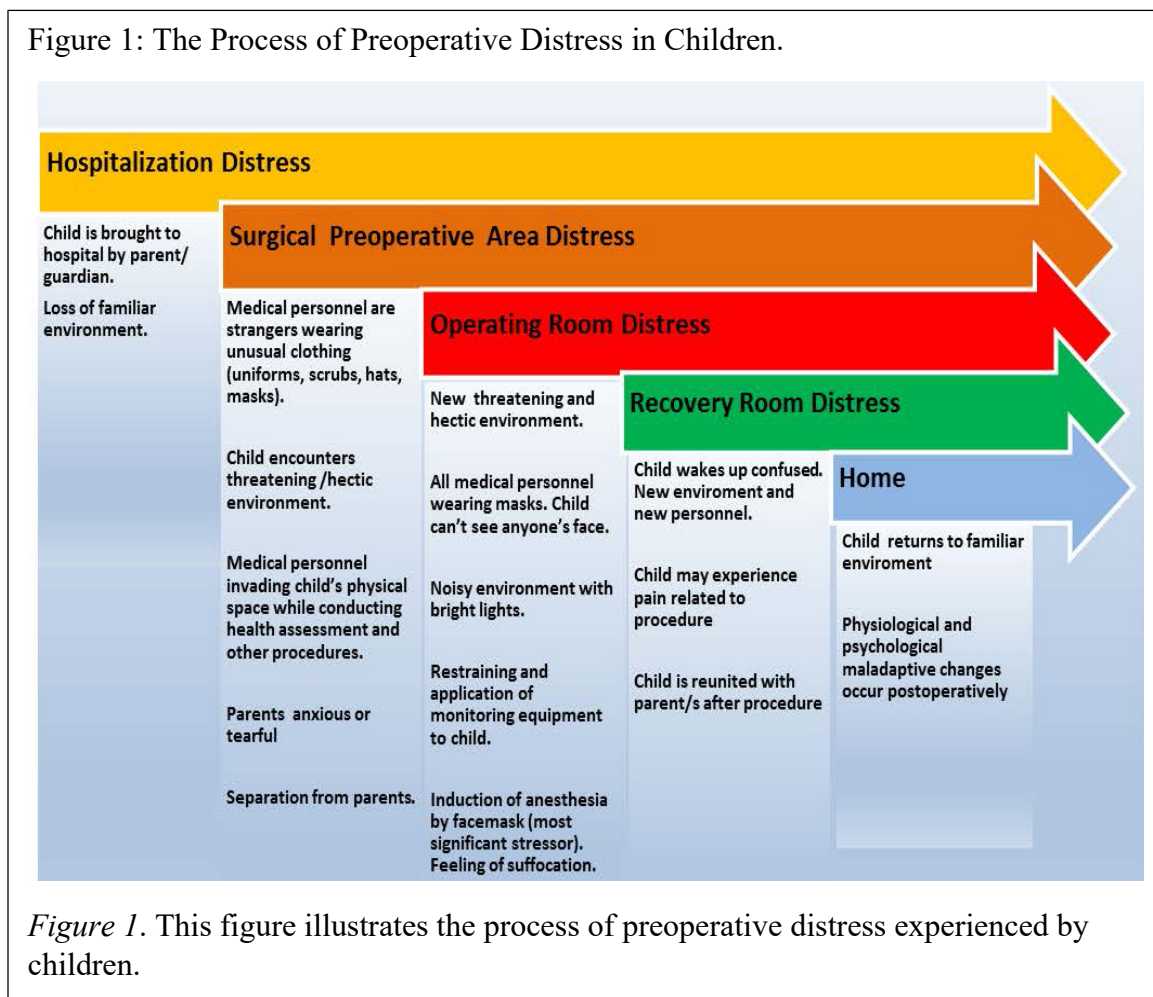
Figure 1: The Process of Preoperative Distress in Children.

Hospitalization Distress

Child is brought to hospital by parent/ guardian.

Loss of familiar environment.

Surgical Preoperative Area Distress

Medical personnel are strangers wearing unusual clothing (uniforms, scrubs, hats, masks).

Child encounters threatening /hectic environment.

Medical personnel invading child's physical space while conducting health assessment and other procedures.

Parents anxious or tearful

Separation from parents.

Operating Room Distress

New threatening and hectic environment.

All medical personnel wearing masks. Child can't see anyone's face.

Noisy environment with bright lights.

Restraining and application of monitoring equipment to child.

Induction of anesthesia by facemask (most significant stressor). Feeling of suffocation.

Recovery Room Distress

Child wakes up confused. New enviroment and new personnel.

Child may experience pain related to procedure

Child is reunited with parent/s after procedure

Home

Child returns to familiar enviroment

Physiological and psychological maladaptive changes occur postoperatively

*Figure 1*. This figure illustrates the process of preoperative distress experienced by children.